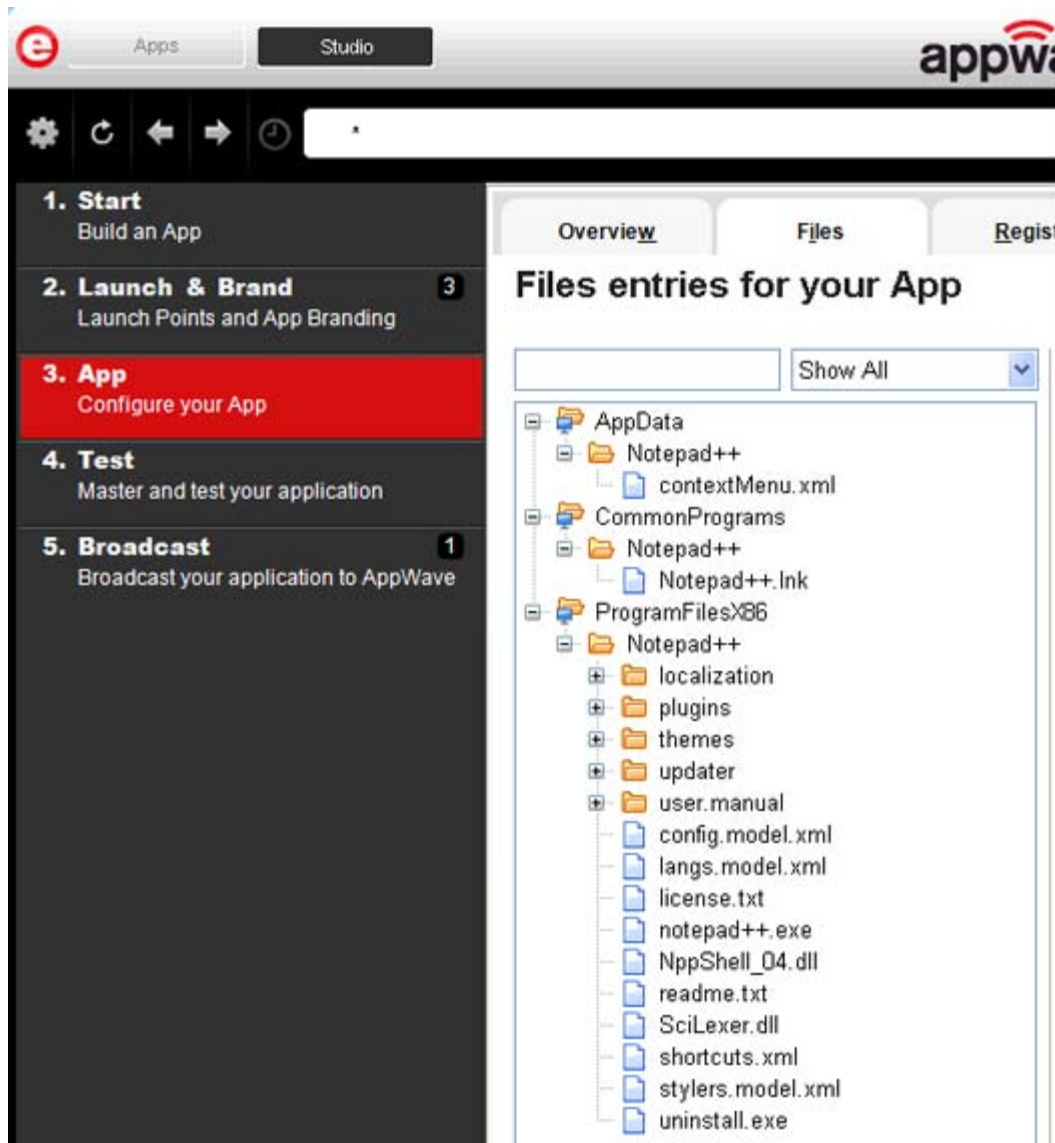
e Apps Studio appwa

*

1. Start
Build an App

2. Launch & Brand 3
Launch Points and App Branding

3. App
Configure your App

4. Test
Master and test your application

5. Broadcast 1
Broadcast your application to AppWave

Overview Files Regist

Files entries for your App

Show All

AppData
Notepad++
contextMenu.xml
CommonPrograms
Notepad++
Notepad++.lnk
ProgramFilesX86
Notepad++
localization
plugins
themes
updater
user.manual
config.model.xml
langs.model.xml
license.txt
notepad++.exe
NppShell_04.dll
readme.txt
SciLexer.dll
shortcuts.xml
stylers.model.xml
uninstall.exe